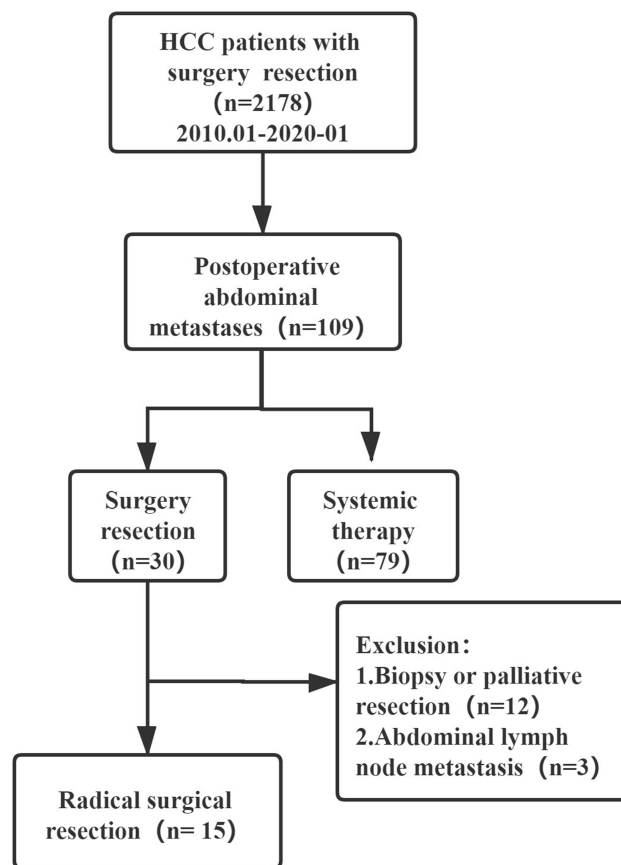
HCC patients with surgery resection （n=2178） 2010.01-2020-01

Postoperative abdominal metastases（n=109）

Surgery resection （n=30）

Systemic therapy （n=79）

Exclusion：
1.Biopsy or palliative resection（n=12）
2.Abdominal lymph node metastasis（n=3）

Radical surgical resection（n= 15）